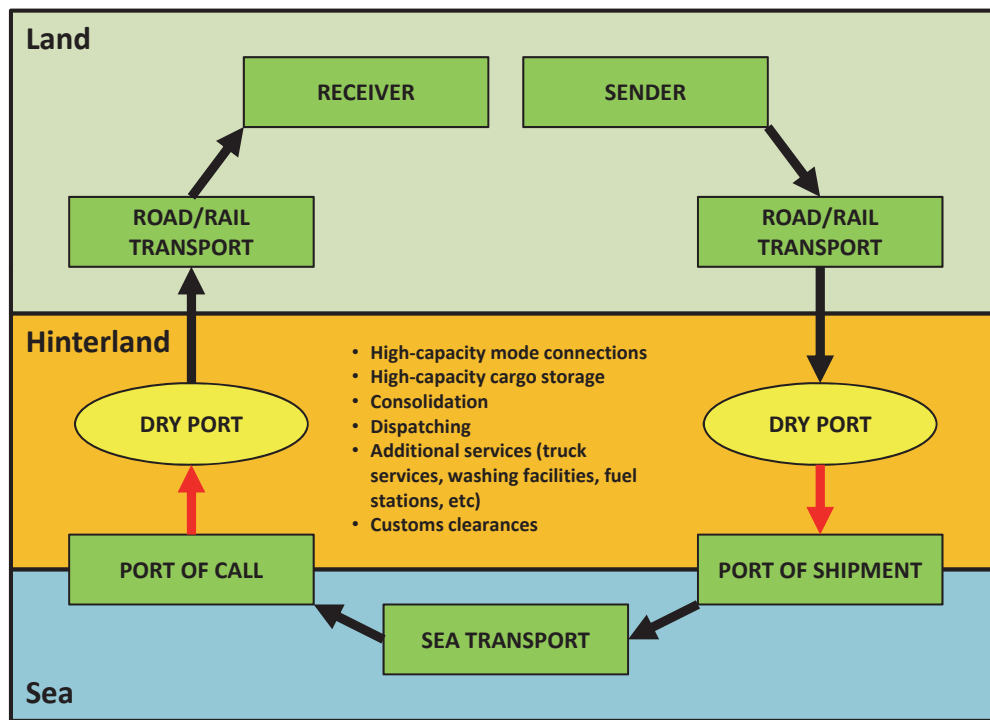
Land

RECEIVER

SENDER

ROAD/RAIL TRANSPORT

ROAD/RAIL TRANSPORT

Hinterland

• High-capacity mode connections
• High-capacity cargo storage
• Consolidation
• Dispatching
• Additional services (truck services, washing facilities, fuel stations, etc)
• Customs clearances

DRY PORT

DRY PORT

PORT OF CALL

PORT OF SHIPMENT

SEA TRANSPORT

Sea